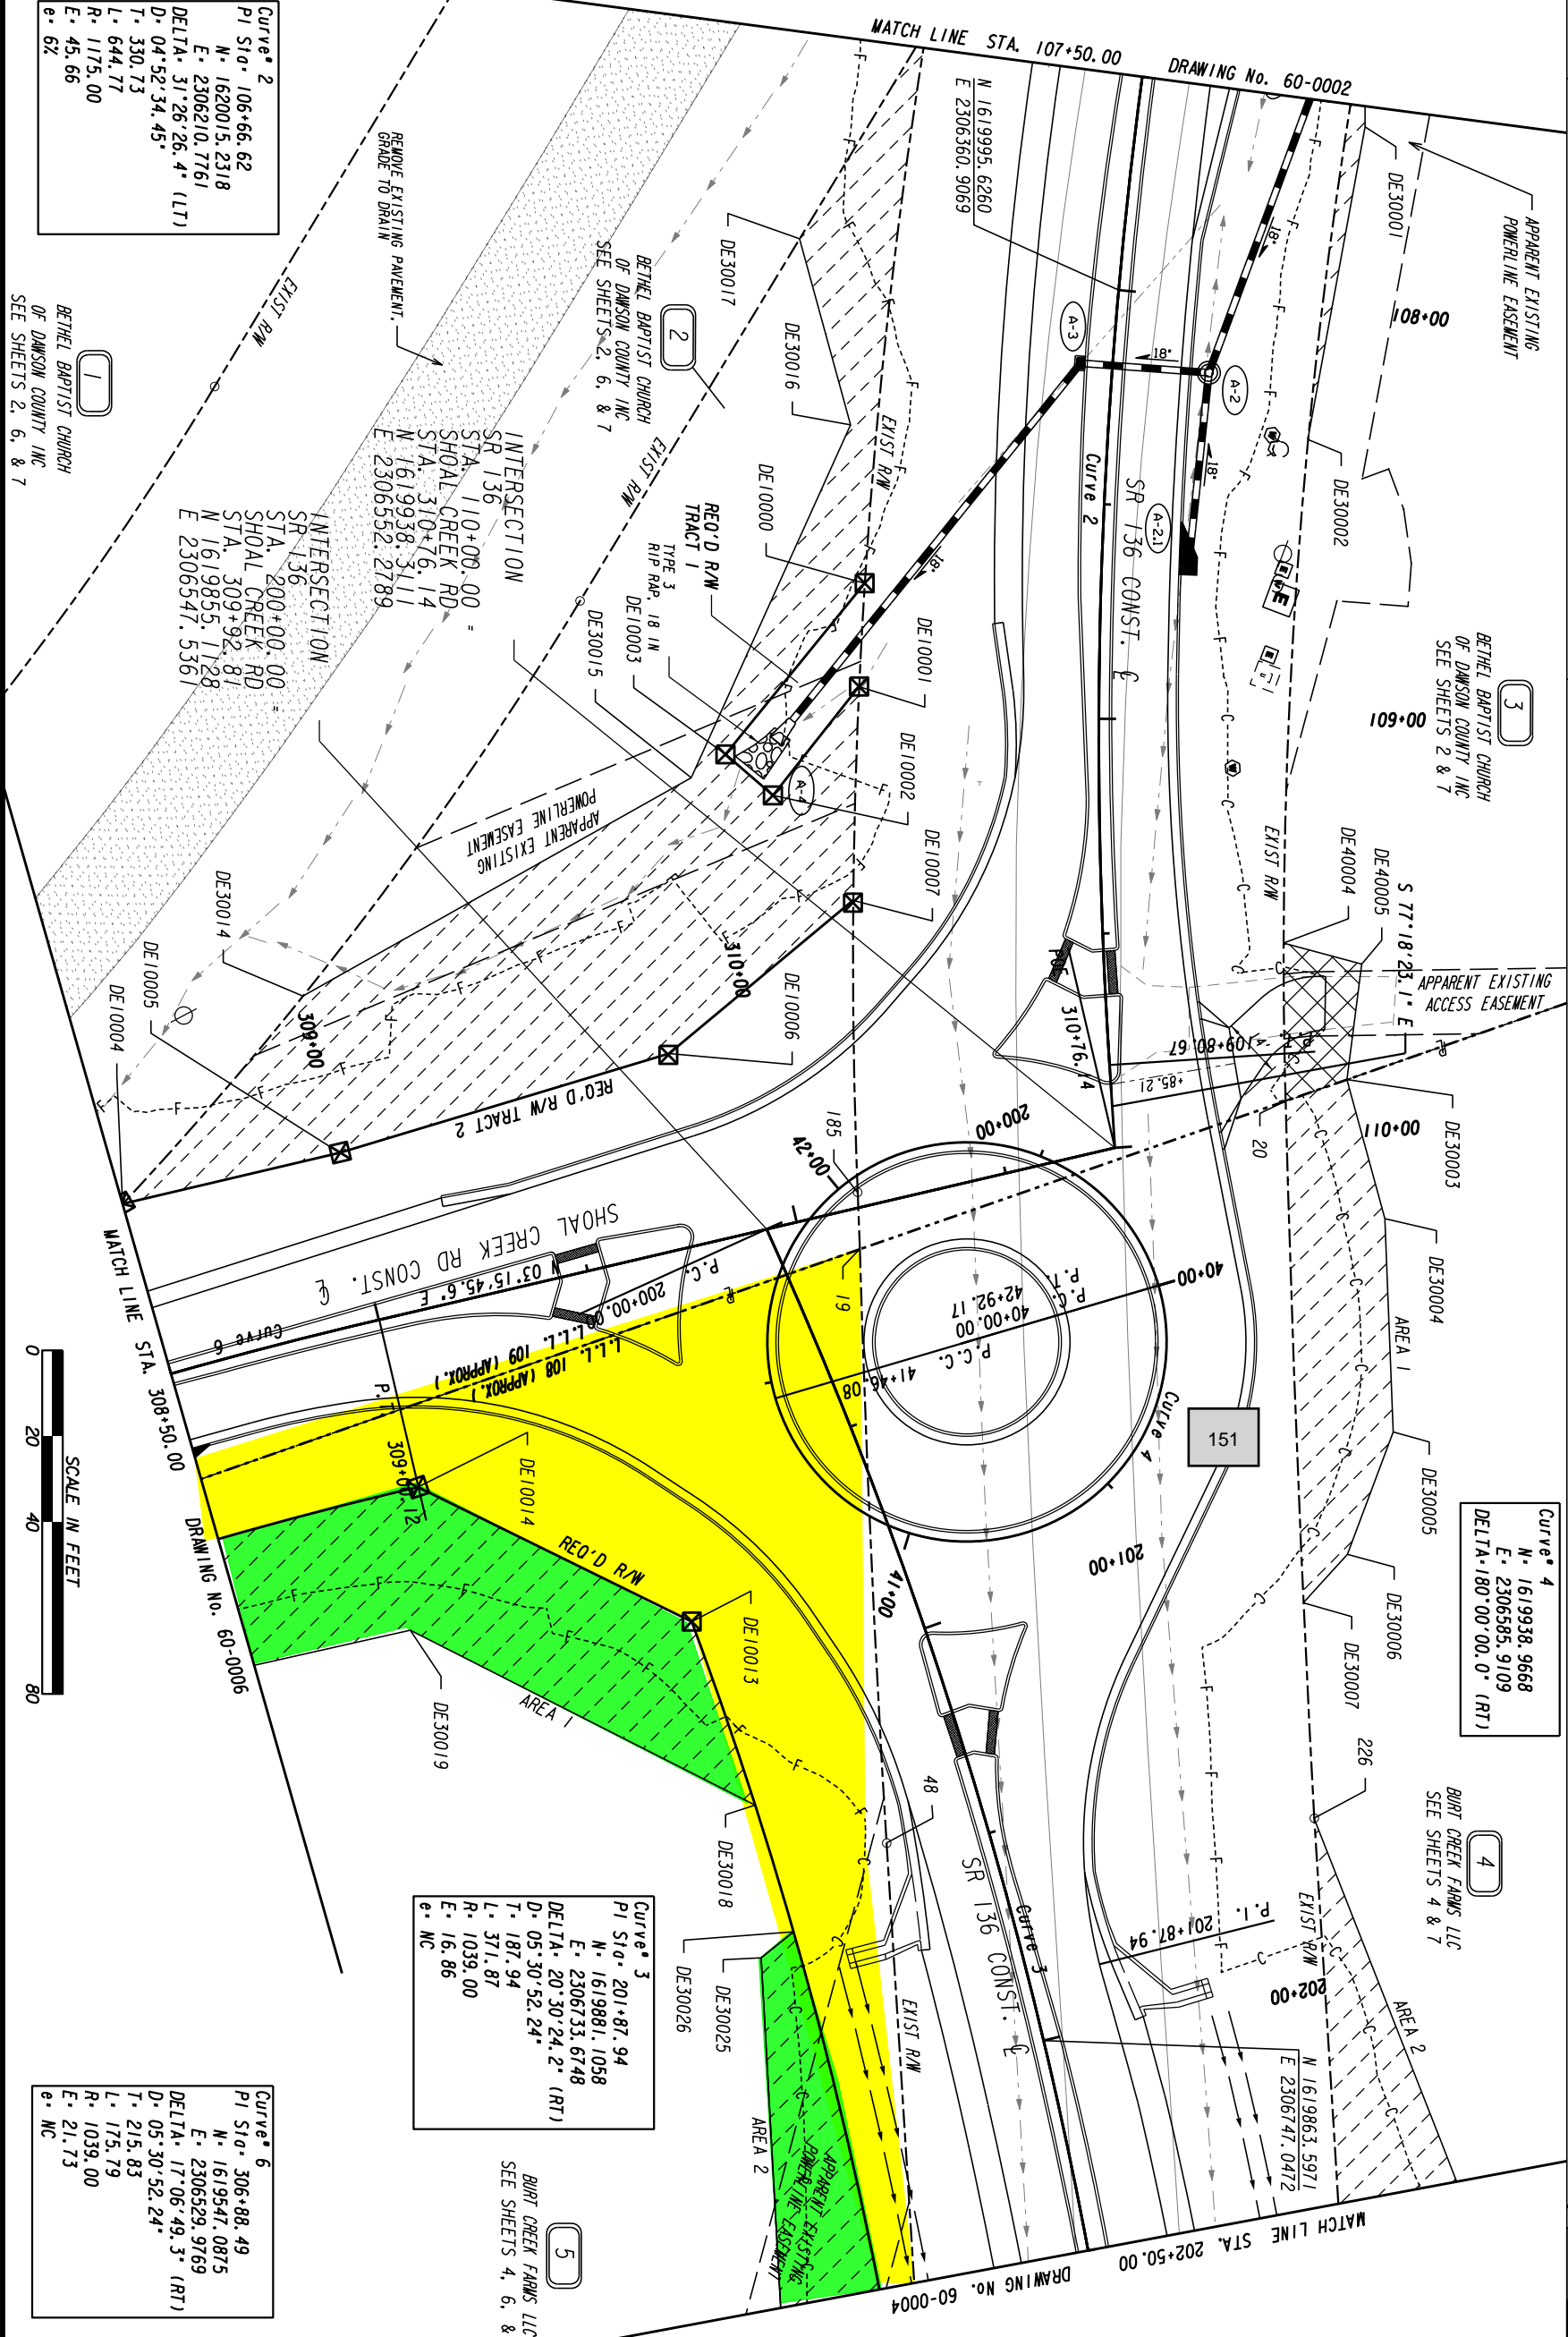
Curve 2
PI Sta 106+66.62
N 1620015.2318
E 2306210.7761
DELTA 31°26'26.4" (LT)
D 04°52'34.45"
T 330.73
L 644.77
R 1175.00
E 45.66
e 6%

MATCH LINE STA. 107+50.00 DRAWING No. 60-0002

N 1619995.6260
E 2306360.9069

APPARENT EXISTING POWERLINE EASEMENT

DE30001

108+00

REMOVE EXISTING PAVEMENT. GRADE TO DRAIN

EXIST R/W

1
BETHEL BAPTIST CHURCH OF DAWSON COUNTY INC SEE SHEETS 2, 6, & 7

2
BETHEL BAPTIST CHURCH OF DAWSON COUNTY INC SEE SHEETS 2, 6, & 7

DE30017

DE30016

A-3

18"

A-2

18"

18"

A-2.1

Curve 2

SR 136 CONST. ℄

DE30002

INTERSECTION
SR 136
STA 110+00.00 =
SHOAL CREEK RD
STA. 310+76.14
N 1619938.3111
E 2306552.2789

INTERSECTION
SR 136
STA. 200+00.00 =
SHOAL CREEK RD
STA. 309+92.81
N 1619855.1128
E 2306547.5361

EXIST R/W

REQ'D R/W TRACT 1

TYPE 3 RIP RAP, 18 IN

DE10000

DE10003

DE30015

DE10001

3
BETHEL BAPTIST CHURCH OF DAWSON COUNTY INC SEE SHEETS 2 & 7

109+00

A-4

DE10002

APPARENT EXISTING POWERLINE EASEMENT

DE10007

EXIST R/W

DE40004

DE40005

S 77°18'23.1" E

APPARENT EXISTING ACCESS EASEMENT

DE30014

310+00

DE10006

310+76.14

109+80.67

+85.21

DE10005

DE10004

309+00

REQ'D R/W TRACT 2

200+00

185

42+00

20

110+00

DE30003

SHOAL CREEK RD CONST. ℄

N 03°15'45.6" E

P.C.

200+00.00

19

P.T.

42+92.17

40+00.00

P.C.C.

40+00

Curve 6

L.L.L. 108 (APPROX.)

L.L.L. 109 (APPROX.)

80

41+46.08

Curve 4

151

DE30004

AREA 1

MATCH LINE STA. 308+50.00

P.T.

309+61.12

DE10014

0 20 40 80
SCALE IN FEET

REQ'D R/W

DRAWING No. 60-0006

DE10013

41+00

201+00

DE30005

Curve 4
N 1619938.9668
E 2306585.9109
DELTA 180°00'00.0" (RT)

DE30006

DE30007

226

DE30019

AREA 1

48

DE30018

4
BURT CREEK FARMS LLC SEE SHEETS 4 & 7

Curve 3
PI Sta 201+87.94
N 1619881.1058
E 2306733.6748
DELTA 20°30'24.2" (RT)
D 05°30'52.24"
T 187.94
L 371.87
R 1039.00
E 16.86
e NC

SR 136 CONST. ℄

Curve 3

P.I.

201+87.94

EXIST R/W

202+00

AREA 2

DE30026

DE30025

EXIST R/W

N 1619863.5971
E 2306747.0472

Curve 6
PI Sta 306+88.49
N 1619547.0875
E 2306529.9769
DELTA 17°06'49.3" (RT)
D 05°30'52.24"
T 215.83
L 175.79
R 1039.00
E 21.73
e NC

AREA 2

APPARENT EXISTING POWERLINE EASEMENT

5
BURT CREEK FARMS LLC SEE SHEETS 4, 6, &

MATCH LINE STA. 202+50.00 DRAWING No. 60-0004